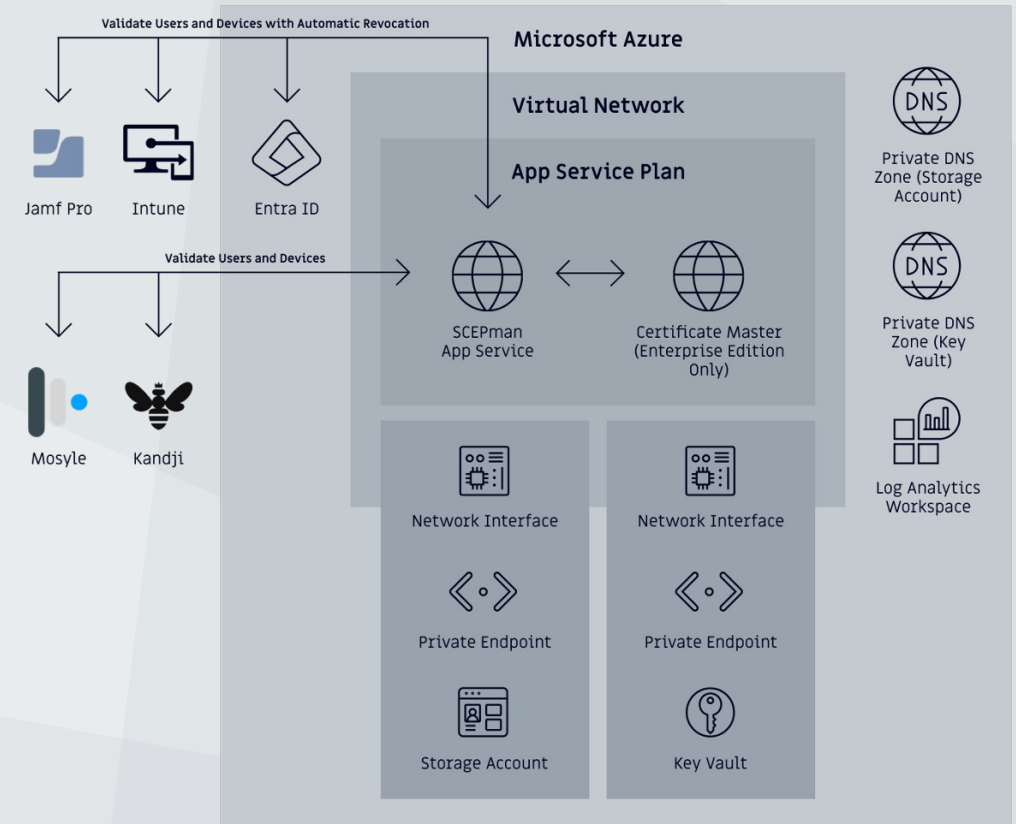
Validate Users and Devices with Automatic Revocation

Microsoft Azure

Jamf Pro

Intune

Entra ID

Virtual Network

App Service Plan

DNS

Private DNS Zone (Storage Account)

DNS

Private DNS Zone (Key Vault)

Validate Users and Devices

SCEPman App Service

Certificate Master (Enterprise Edition Only)

Mosyle

Kandji

Log Analytics Workspace

Network Interface

Network Interface

Private Endpoint

Private Endpoint

Storage Account

Key Vault